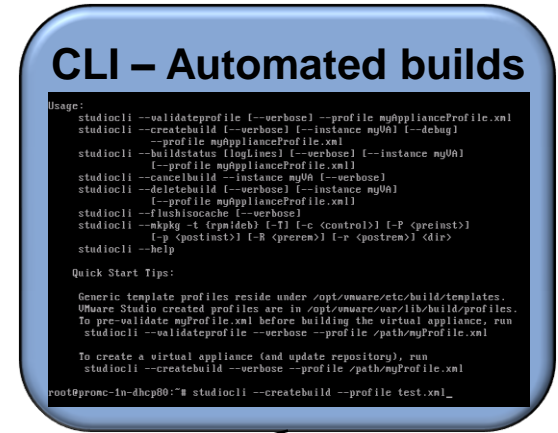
CLI – Automated builds

Usage:
studiocli --validateprofile [--verbose] --profile myApplianceProfile.xml
studiocli --createbuild [--verbose] [--instance myVA] [--debug] --profile myApplianceProfile.xml
studiocli --buildstatus [logLines] [--verbose] [--instance myVA] [--profile myApplianceProfile.xml]
studiocli --cancelbuild --instance myVA [--verbose]
studiocli --deletebuild [--verbose] [--instance myVA] [--profile myApplianceProfile.xml]
studiocli --flushisocache [--verbose]
studiocli --mkpkg -t {rpm|deb} [-T] [-c <control>] [-P <preinst>] [-p <postinst>] [-R <prerem>] [-r <postrem>] <dir>
studiocli --help

Quick Start Tips:

Generic template profiles reside under /opt/vmware/etc/build/templates. VMware Studio created profiles are in /opt/vmware/var/lib/build/profiles. To pre-validate myProfile.xml before building the virtual appliance, run studiocli --validateprofile --verbose --profile /path/myProfile.xml

To create a virtual appliance (and update repository), run studiocli --createbuild --verbose --profile /path/myProfile.xml

root@promc-1n-dhcp80:~# studiocli --createbuild --profile test.xml_